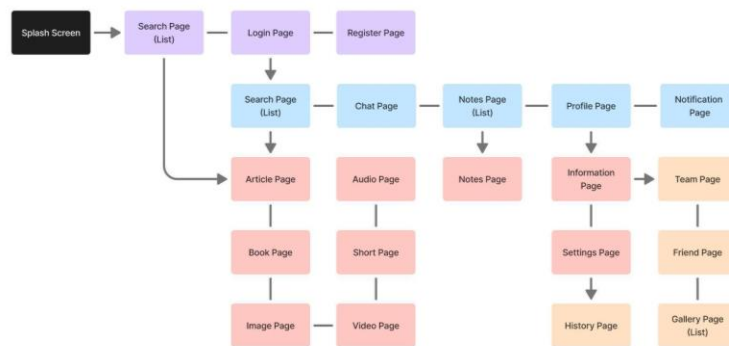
Splash Screen
Search Page (List)
Login Page
Register Page
Search Page (List)
Chat Page
Notes Page (List)
Profile Page
Notification Page
Article Page
Audio Page
Notes Page
Information Page
Team Page
Book Page
Short Page
Settings Page
Friend Page
Image Page
Video Page
History Page
Gallery Page (List)